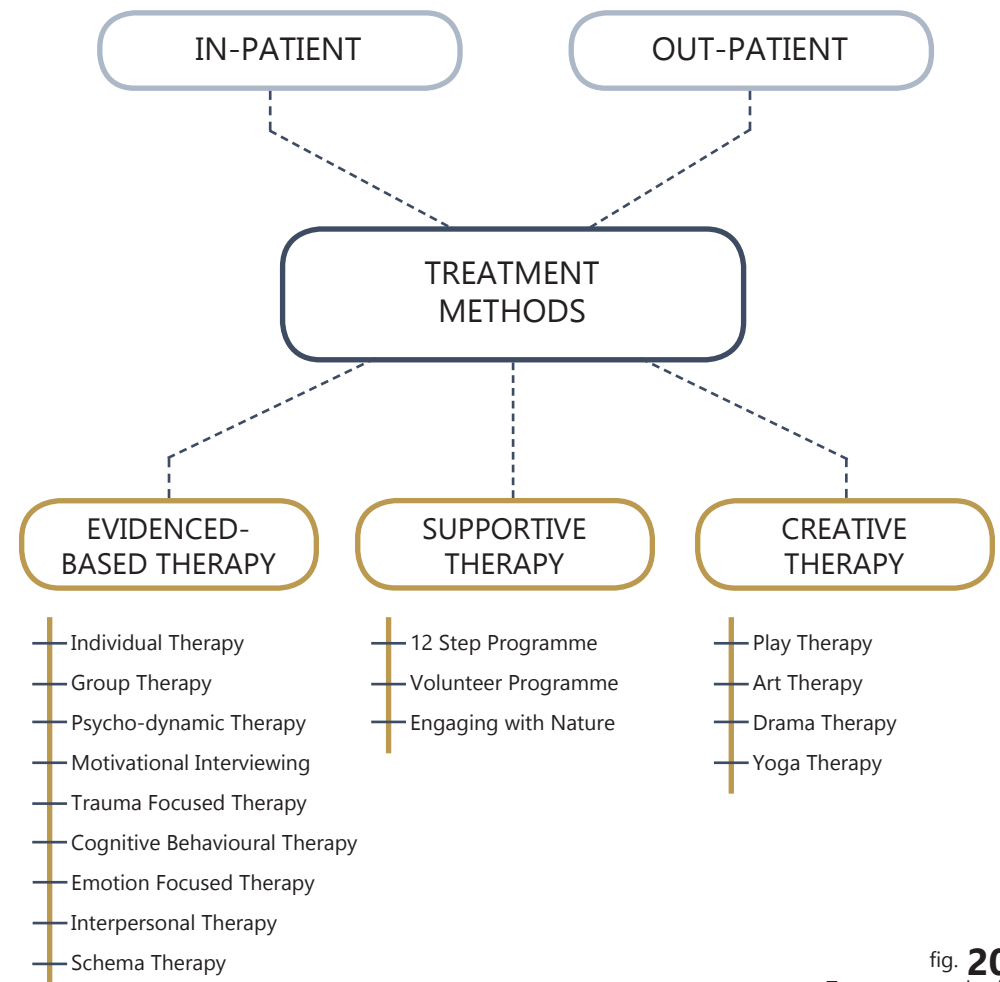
IN-PATIENT

OUT-PATIENT

TREATMENT METHODS

EVIDENCED-BASED THERAPY

SUPPORTIVE THERAPY

CREATIVE THERAPY

Individual Therapy
Group Therapy
Psycho-dynamic Therapy
Motivational Interviewing
Trauma Focused Therapy
Cognitive Behavioural Therapy
Emotion Focused Therapy
Interpersonal Therapy
Schema Therapy

12 Step Programme
Volunteer Programme
Engaging with Nature

Play Therapy
Art Therapy
Drama Therapy
Yoga Therapy

fig. 20